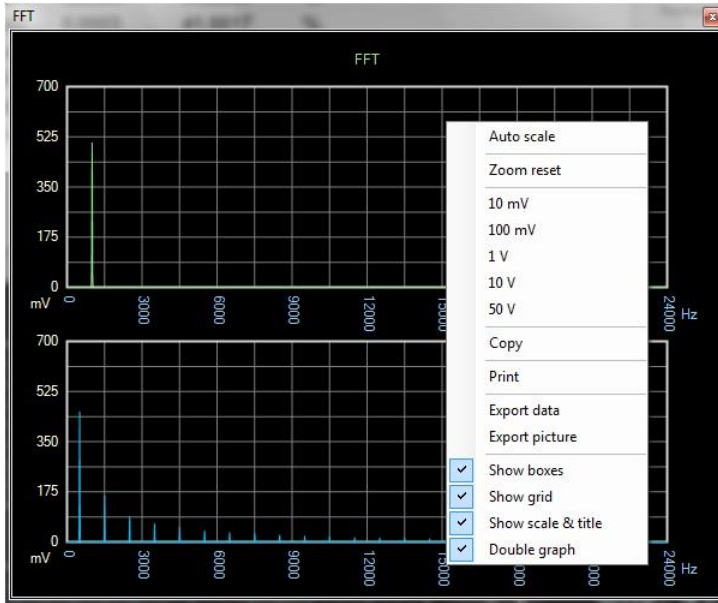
FFT

FFT

700
525
350
175
0
mV
0
3000
6000
9000
12000
15000
24000
Hz

700
525
350
175
0
mV
0
3000
6000
9000
12000
15000
24000
Hz

Auto scale
Zoom reset
10 mV
100 mV
1 V
10 V
50 V
Copy
Print
Export data
Export picture
Show boxes
Show grid
Show scale & title
Double graph